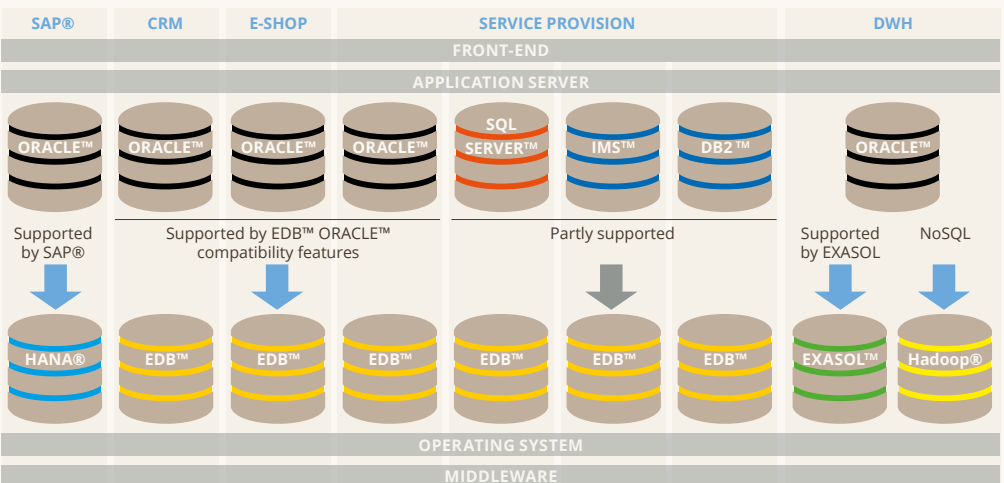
SAP® CRM E-SHOP SERVICE PROVISION DWH

FRONT-END

APPLICATION SERVER

ORACLE™ ORACLE™ ORACLE™ ORACLE™ SQL SERVER™ IMS™ DB2 ™ ORACLE™

Supported by SAP®

Supported by EDB™ ORACLE™ compatibility features

Partly supported

Supported by EXASOL

NoSQL

HANA® EDB™ EDB™ EDB™ EDB™ EDB™ EDB™ EXASOL™ Hadoop®

OPERATING SYSTEM

MIDDLEWARE